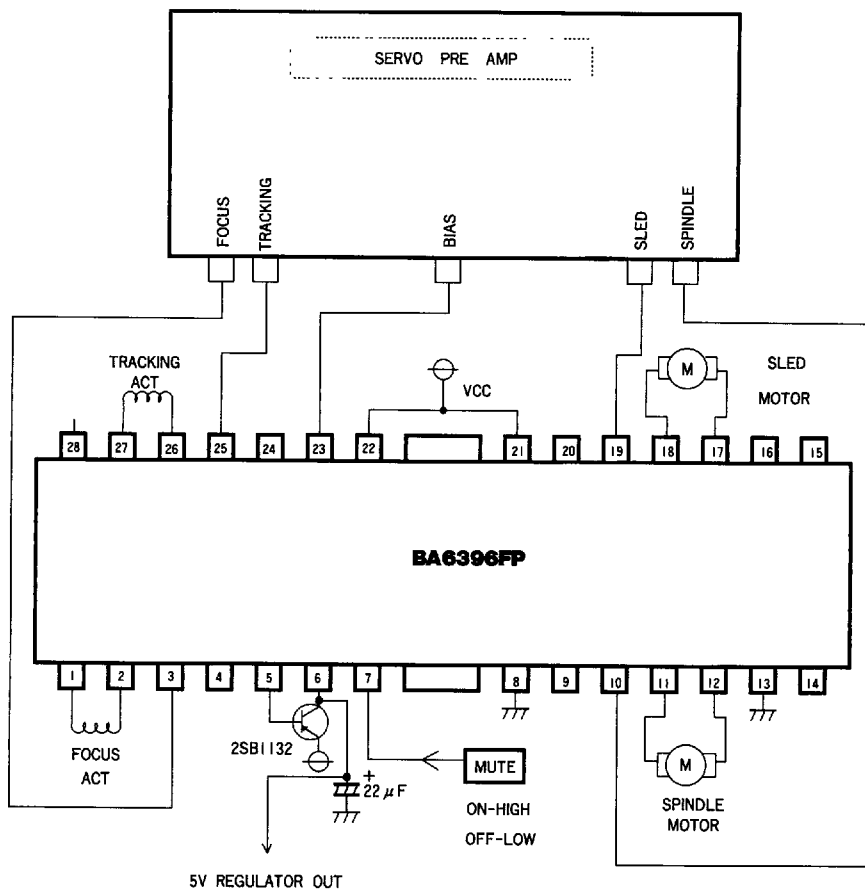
SERVO PRE AMP

FOCUS
TRACKING
BIAS
SLED
SPINDLE

TRACKING
ACT

VCC

M

SLED
MOTOR

28
27
26
25
24
23
22
21
20
19
18
17
16
15

BA6396FP

1
2
3
4
5
6
7
8
9
10
11
12
13
14

FOCUS
ACT

2SB1132

+
$22\mu F$

MUTE
ON-HIGH
OFF-LOW

M

SPINDLE
MOTOR

5V REGULATOR OUT